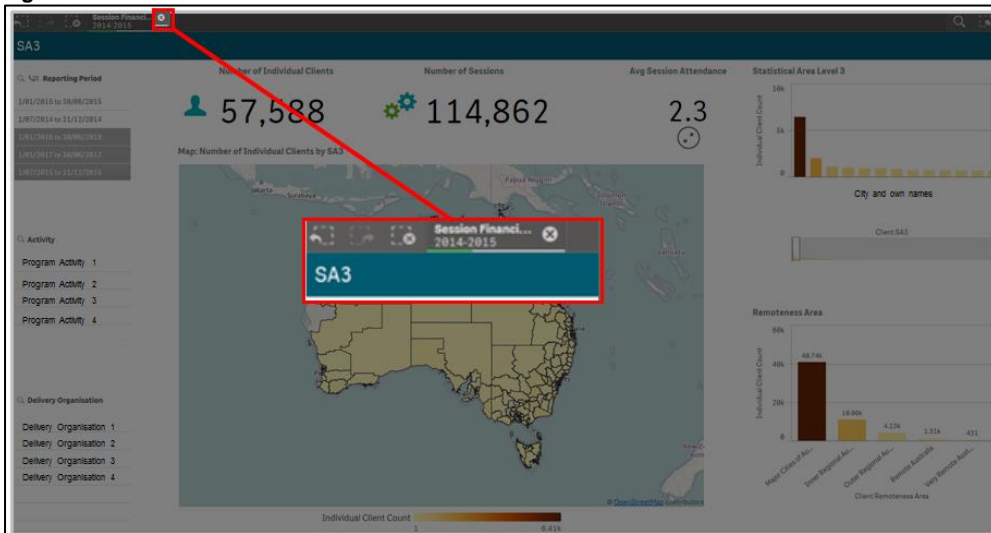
Session Financi... 2014-2015

SA3

Reporting Period

1/01/2015 to 30/06/2015
1/07/2014 to 31/12/2014
1/01/2016 to 30/06/2016
1/01/2017 to 30/06/2017
1/07/2015 to 31/12/2015

Activity

Program Activity 1
Program Activity 2
Program Activity 3
Program Activity 4

Delivery Organisation

Delivery Organisation 1
Delivery Organisation 2
Delivery Organisation 3
Delivery Organisation 4

Number of Individual Clients

57,588

Number of Sessions

114,862

Avg Session Attendance

2.3

Map: Number of Individual Clients by SA3

Session Financi... 2014-2015

SA3

© OpenStreetMap contributors

Individual Client Count 1 8.41k

Statistical Area Level 3

10k
5k
0
Individual Client Count
City and own names
Client SA3

Remoteness Area

60k
40k
20k
0
Individual Client Count
40.74k
10.60k
4.13k
1.31k
431
Major Cities of Au...
Inner Regional Au...
Outer Regional Au...
Remote Australia
Very Remote Aust...
Client Remoteness Area